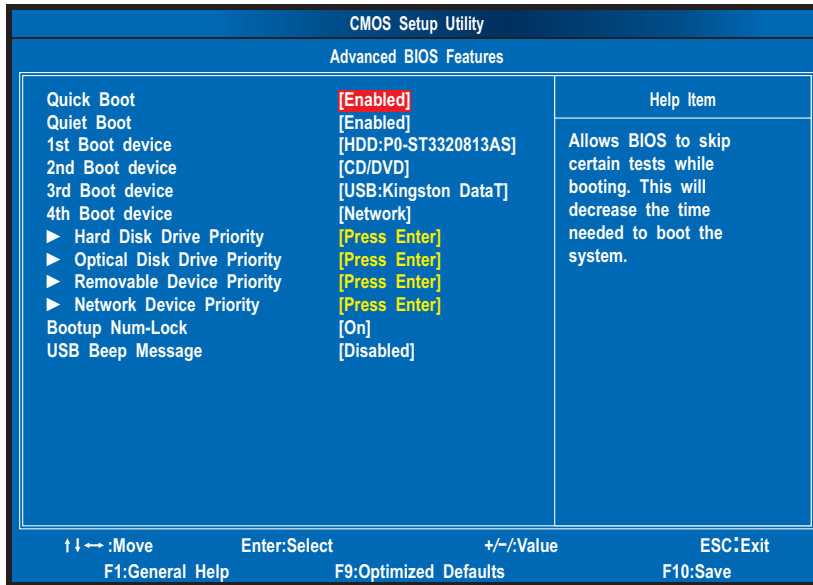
CMOS Setup Utility

Advanced BIOS Features

| | |
|---|---|
| Quick Boot | [Enabled] |
| Quiet Boot | [Enabled] |
| 1st Boot device | [HDD:P0-ST3320813AS] |
| 2nd Boot device | [CD/DVD] |
| 3rd Boot device | [USB:Kingston DataT] |
| 4th Boot device | [Network] |
| ► Hard Disk Drive Priority | [Press Enter] |
| ► Optical Disk Drive Priority | [Press Enter] |
| ► Removable Device Priority | [Press Enter] |
| ► Network Device Priority | [Press Enter] |
| Bootup Num-Lock | [On] |
| USB Beep Message | [Disabled] |

Help Item

Allows BIOS to skip certain tests while booting. This will decrease the time needed to boot the system.

↑↓↔:Move Enter:Select +/−/:Value ESC:Exit
F1:General Help F9:Optimized Defaults F10:Save